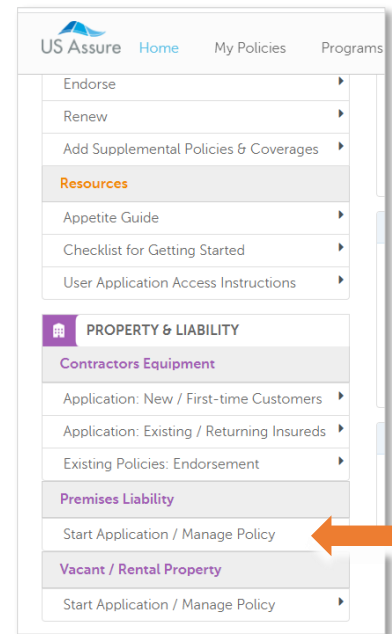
US Assure Home My Policies Programs

Endorse
Renew
Add Supplemental Policies & Coverages
Resources
Appetite Guide
Checklist for Getting Started
User Application Access Instructions

PROPERTY & LIABILITY
Contractors Equipment
Application: New / First-time Customers
Application: Existing / Returning Insureds
Existing Policies: Endorsement
Premises Liability
Start Application / Manage Policy
Vacant / Rental Property
Start Application / Manage Policy